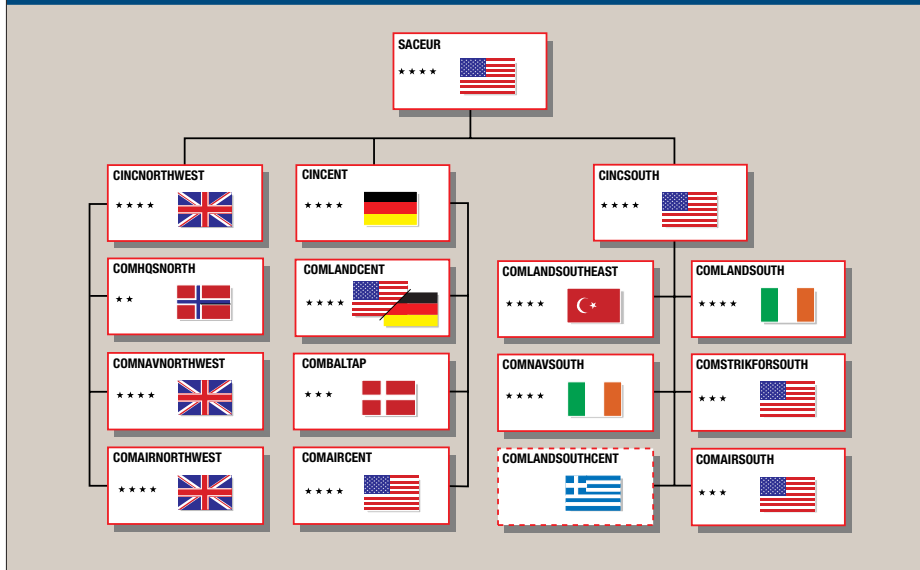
SACEUR
★★★★

CINCNORTHWEST
★★★★

COMHQSNORTH
★★

COMNAVNORTHWEST
★★★★

COMAIRNORTHWEST
★★★★

CINCENT
★★★★

COMLANDCENT
★★★★

COMBALTAP
★★★

COMAIRCENT
★★★★

CINCSOUTH
★★★★

COMLANDSOUTHEAST
★★★★

COMNAVSOUTH
★★★★

COMLANDSOUTHCENT

COMLANDSOUTH
★★★★

COMSTRIKFORSOUTH
★★★

COMAIRSOUTH
★★★